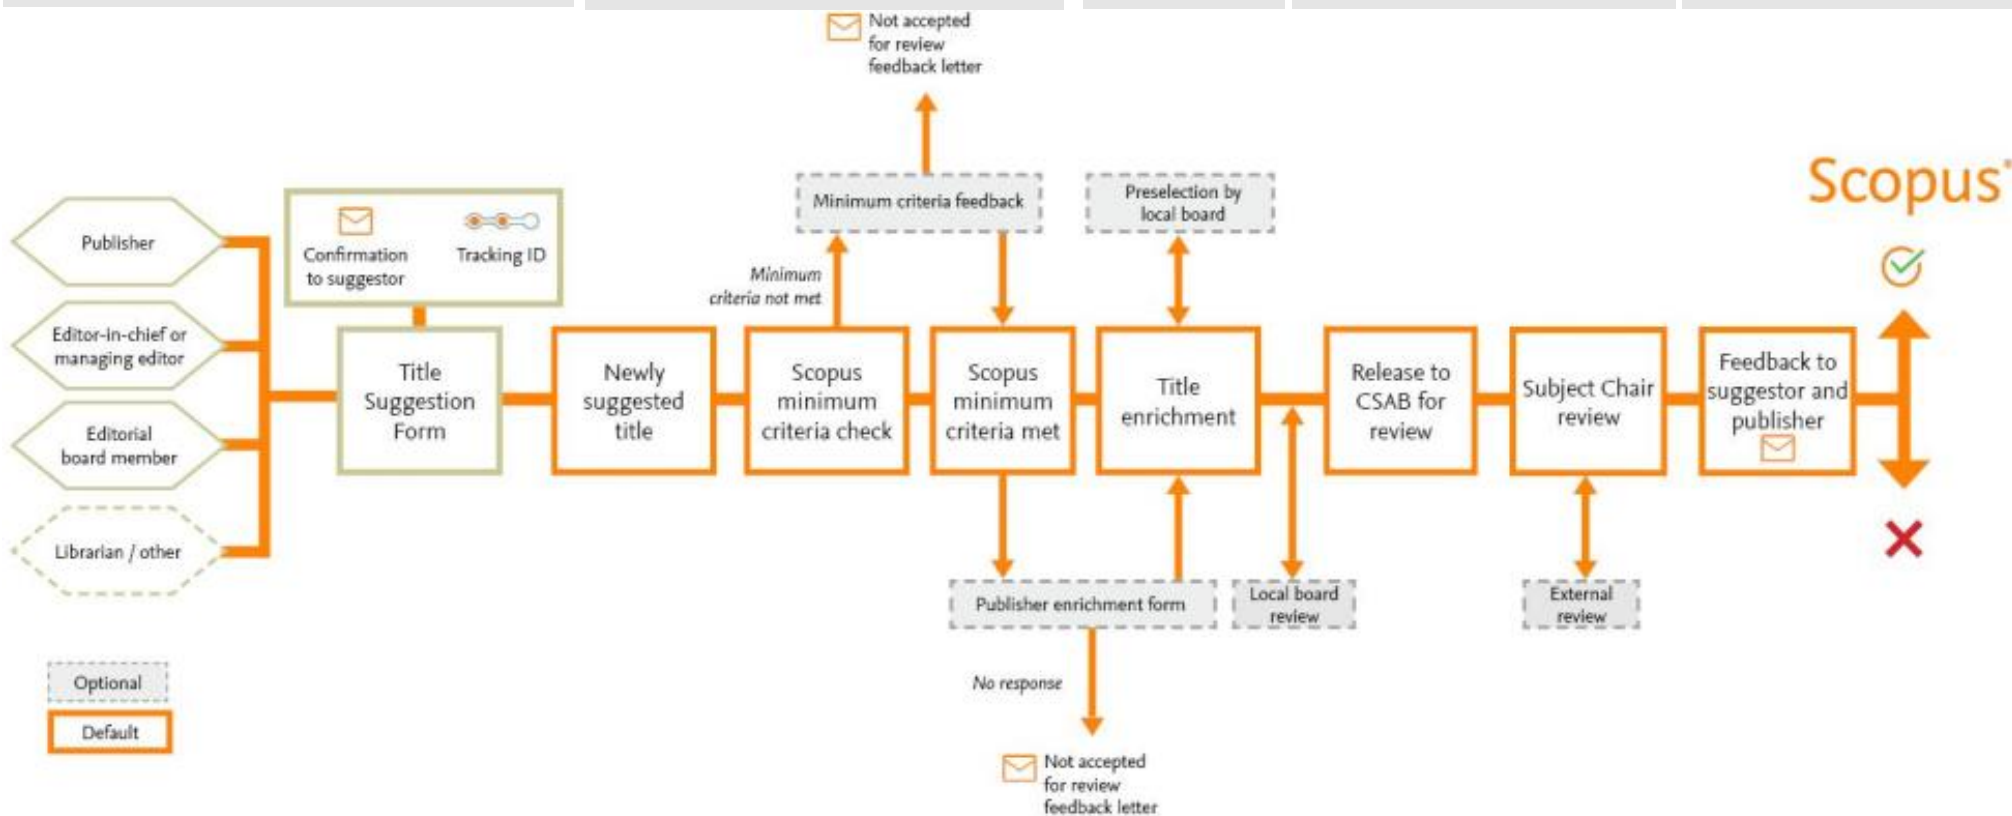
Not accepted for review feedback letter

Minimum criteria feedback

Preselection by local board

Scopus

Publisher

Editor-in-chief or managing editor

Editorial board member

Librarian / other

Confirmation to suggestor

Tracking ID

Title Suggestion Form

Newly suggested title

Minimum criteria not met

Scopus minimum criteria check

Scopus minimum criteria met

Title enrichment

Release to CSAB for review

Subject Chair review

Feedback to suggestor and publisher

Publisher enrichment form

Local board review

External review

No response

Not accepted for review feedback letter

Optional

Default